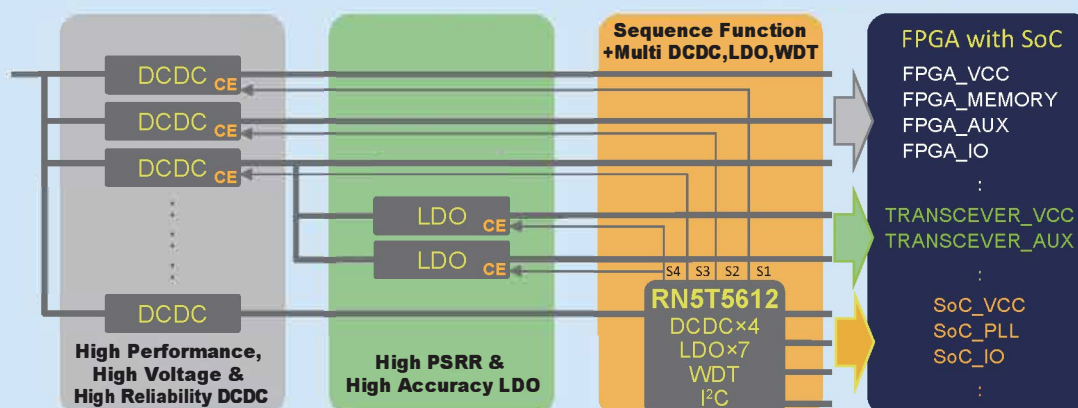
Sequence Function
+Multi DCDC,LDO,WDT

FPGA with SoC

DCDC CE

DCDC CE

DCDC CE

DCDC

High Performance, High Voltage & High Reliability DCDC

LDO CE

LDO CE

High PSRR & High Accuracy LDO

S4 S3 S2 S1

RN5T5612
DCDC×4
LDO×7
WDT
I$^2$C

FPGA_VCC
FPGA_MEMORY
FPGA_AUX
FPGA_IO
:
TRANSCEVER_VCC
TRANSCEVER_AUX
:
SoC_VCC
SoC_PLL
SoC_IO
: